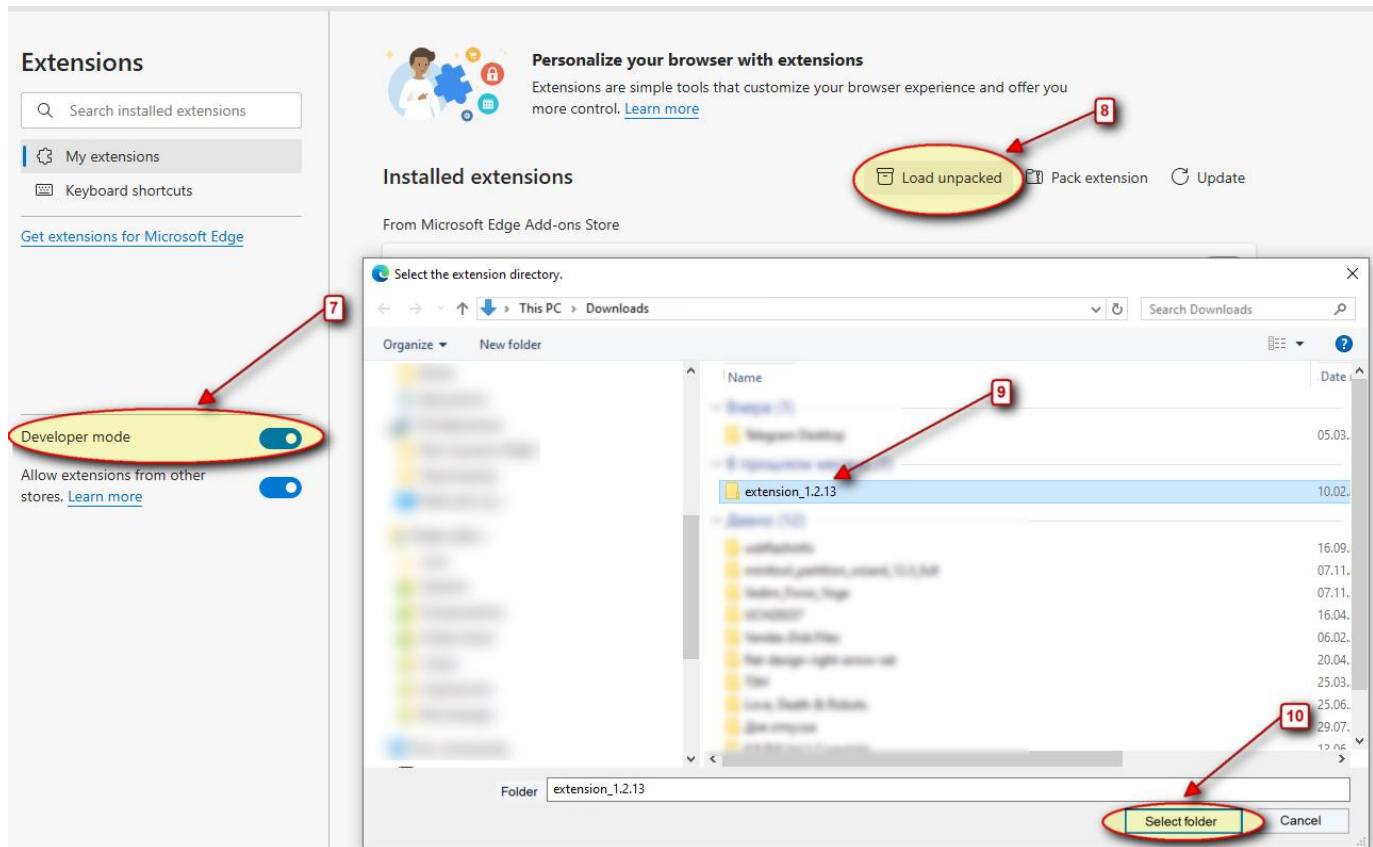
Extensions

Search installed extensions

My extensions

Keyboard shortcuts

Get extensions for Microsoft Edge

7

Developer mode

Allow extensions from other stores. Learn more

Personalize your browser with extensions

Extensions are simple tools that customize your browser experience and offer you more control. Learn more

8

Installed extensions

Load unpacked

Pack extension

Update

From Microsoft Edge Add-ons Store

Select the extension directory.

This PC › Downloads

Search Downloads

Organize ▾

New folder

Name

Date

9

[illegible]

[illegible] 05.03.

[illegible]

extension_1.2.13 10.02.

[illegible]

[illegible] 16.09.

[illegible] 07.11.

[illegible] 07.11.

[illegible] 16.04.

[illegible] 06.02.

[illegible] 20.04.

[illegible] 25.03.

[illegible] 25.06.

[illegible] 29.07.

10

Folder extension_1.2.13

Select folder

Cancel